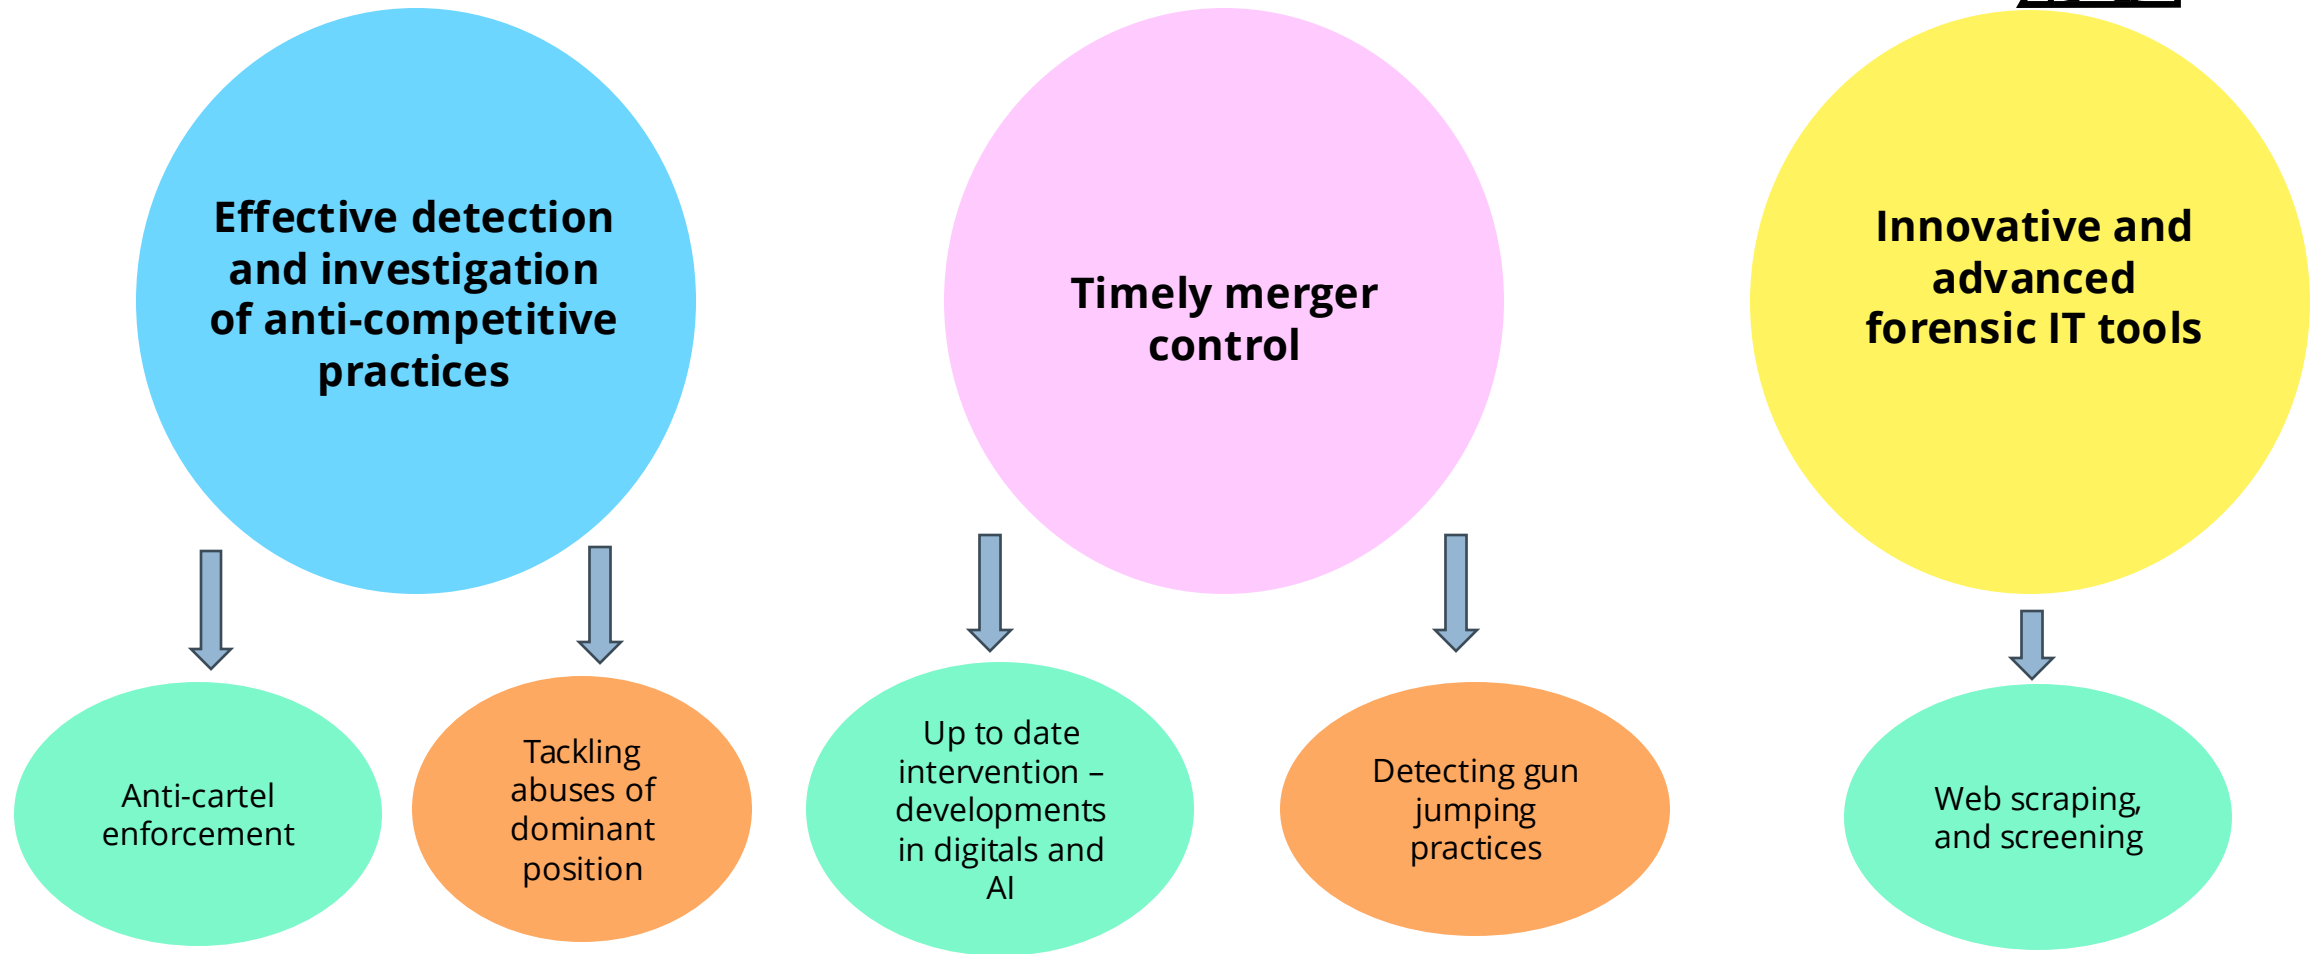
Effective detection and investigation of anti-competitive practices

Timely merger control

Innovative and advanced forensic IT tools

Anti-cartel enforcement

Tackling abuses of dominant position

Up to date intervention – developments in digitals and AI

Detecting gun jumping practices

Web scraping, and screening